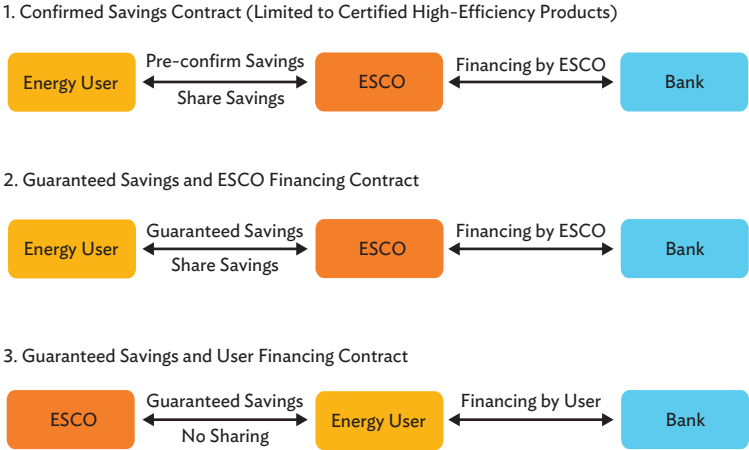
1. Confirmed Savings Contract (Limited to Certified High-Efficiency Products)

Energy User

Pre-confirm Savings

Share Savings

ESCO

Financing by ESCO

Bank

2. Guaranteed Savings and ESCO Financing Contract

Energy User

Guaranteed Savings

Share Savings

ESCO

Financing by ESCO

Bank

3. Guaranteed Savings and User Financing Contract

ESCO

Guaranteed Savings

No Sharing

Energy User

Financing by User

Bank